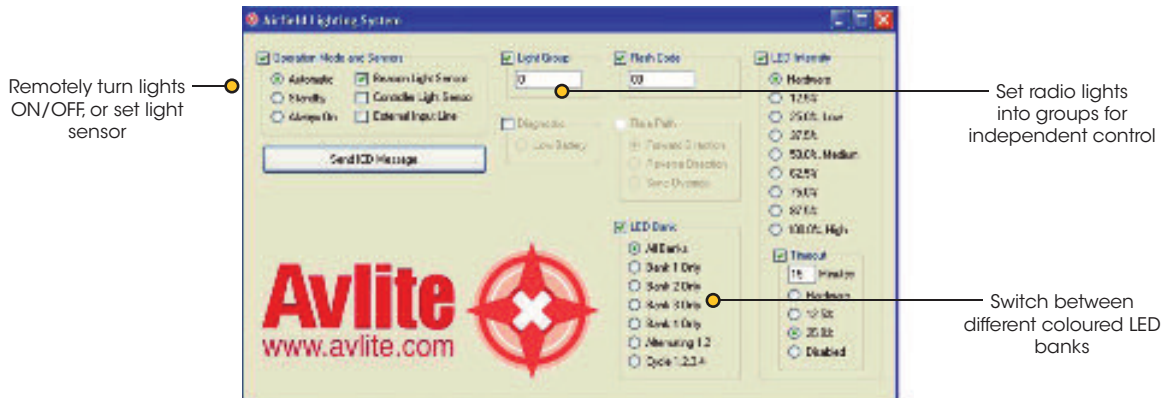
Airfield Lighting System

Remotely turn lights ON/OFF, or set light sensor

Operation Mode and Sensors
Automatic
Standby
Always On
Remote Light Sensor
Controller Light Sensor
External Input Line

Send ICD Message

Light Group
0

Flash Code
00

Diagnostics
Low Battery

Data Path
Forward Direction
Reverse Direction
Sync Override

LED Intensity
Hardware
12.5%
25.0% Low
37.5%
50.0% Medium
62.5%
75.0%
87.5%
100.0% High

Timeout
15 Minutes
Hardware
12.5%
25.0%
Disabled

LED Banks
All Banks
Bank 1 Only
Bank 2 Only
Bank 3 Only
Bank 4 Only
Alternating 1,2
Cycle 1,2,3,4

Set radio lights into groups for independent control

Switch between different coloured LED banks

Avlite
www.avlite.com